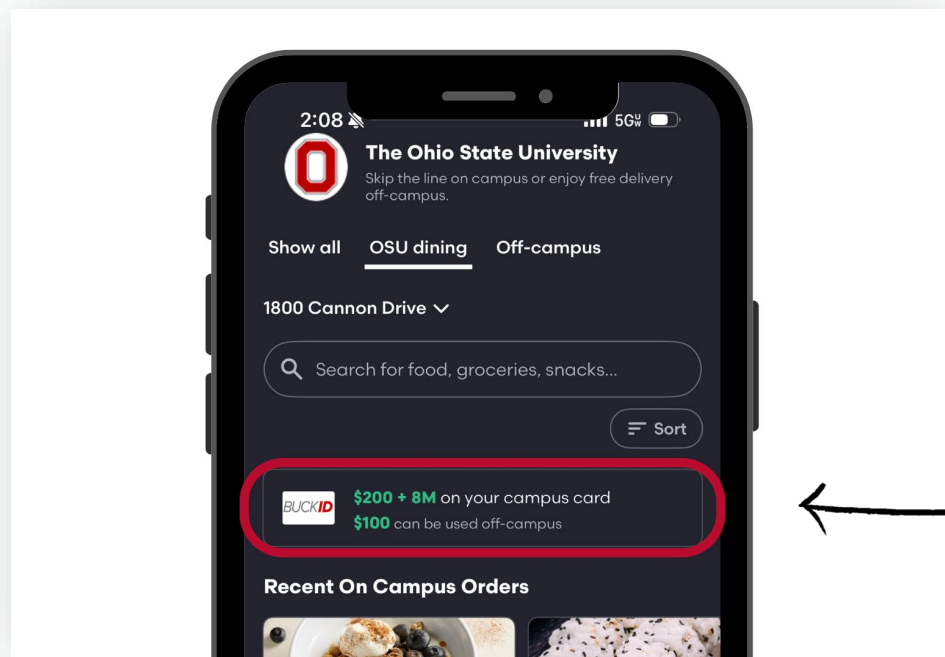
2:08

5G

The Ohio State University
Skip the line on campus or enjoy free delivery off-campus.

Show all OSU dining Off-campus

1800 Cannon Drive

Search for food, groceries, snacks...

Sort

BUCKID

$200 + 8M on your campus card
$100 can be used off-campus

Recent On Campus Orders